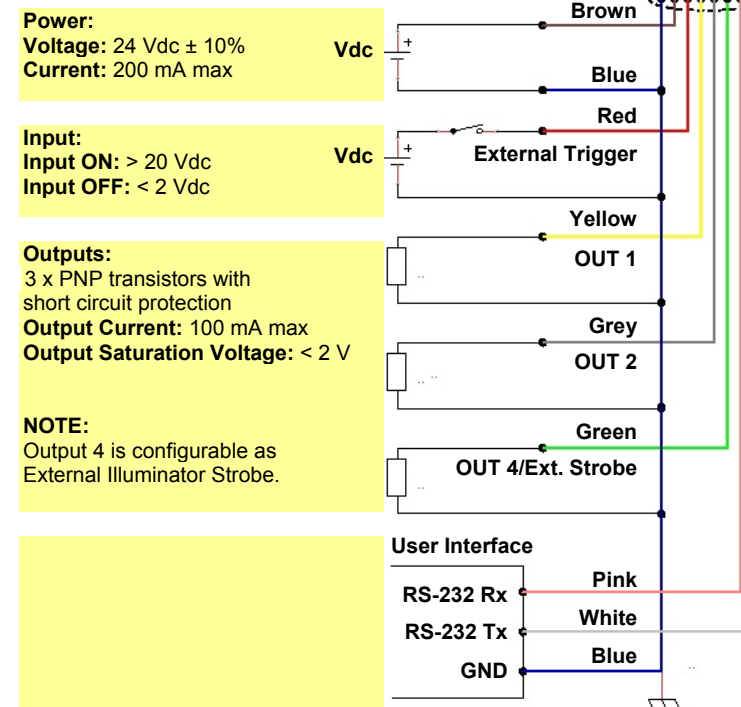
**Power:**
**Voltage:** 24 Vdc ± 10%
**Current:** 200 mA max

Vdc
+

Brown

Blue

**Input:**
**Input ON:** > 20 Vdc
**Input OFF:** < 2 Vdc

Vdc
+

Red

External Trigger

**Outputs:**
3 x PNP transistors with short circuit protection
**Output Current:** 100 mA max
**Output Saturation Voltage:** < 2 V

**NOTE:**
Output 4 is configurable as External Illuminator Strobe.

Yellow
OUT 1

Grey
OUT 2

Green
OUT 4/Ext. Strobe

User Interface

RS-232 Rx
Pink

RS-232 Tx
White

GND
Blue